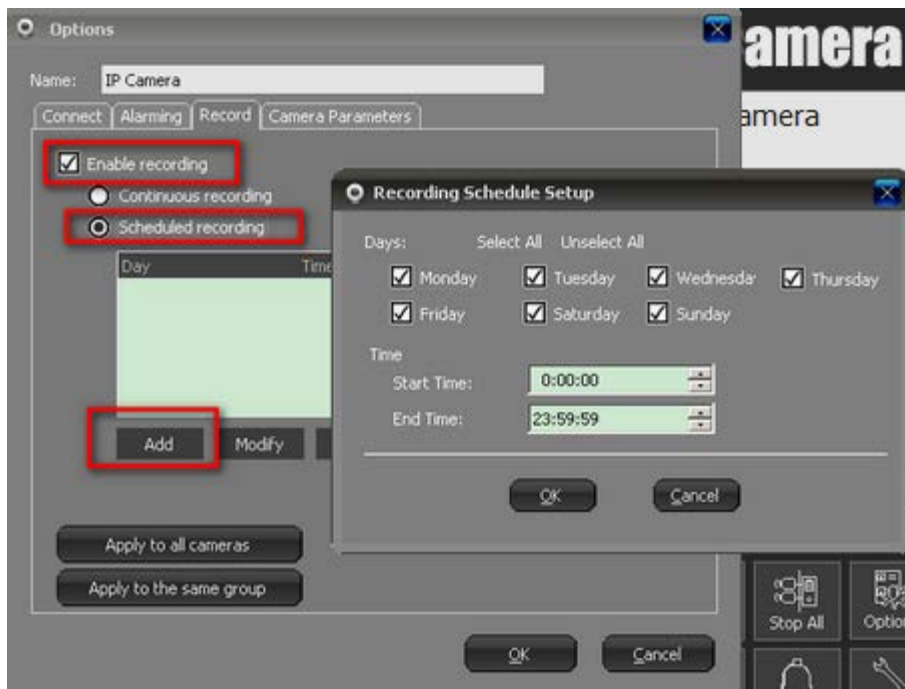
Options

amera

amera

Name: IP Camera

Connect | Alarming | Record | Camera Parameters

Enable recording

Continuous recording

Scheduled recording

Day | Time

Add | Modify

Recording Schedule Setup

Days: Select All Unselect All

Monday Tuesday Wednesda Thursday

Friday Saturday Sunday

Time

Start Time: 0:00:00

End Time: 23:59:59

OK Cancel

Apply to all cameras

Apply to the same group

OK Cancel

Stop All Optio